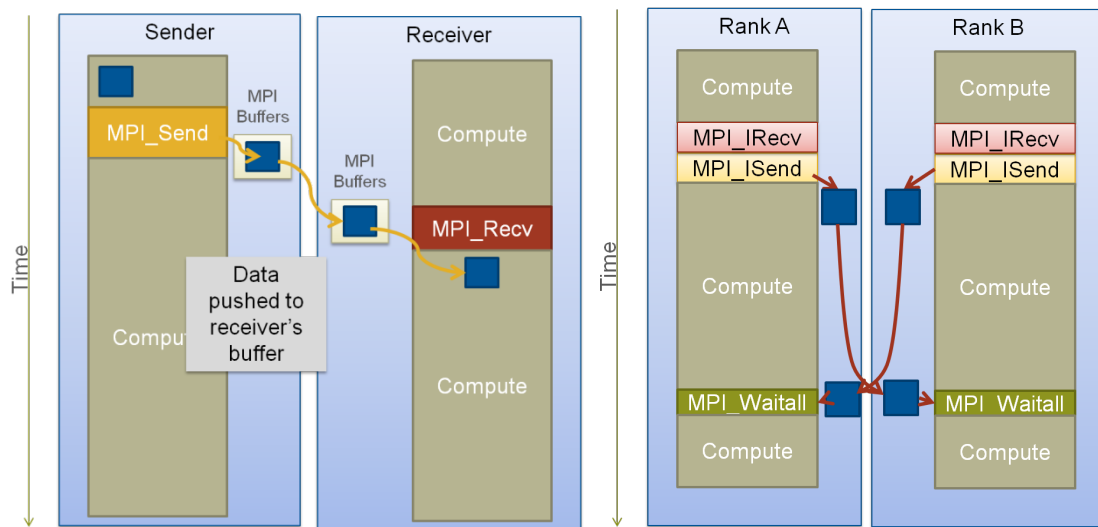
Time

Sender

MPI_Send

MPI Buffers

Comput

Data pushed to receiver's buffer

Receiver

Compute

MPI Buffers

MPI_Recv

Compute

Time

Rank A

Compute

MPI_IRecv

MPI_ISend

Compute

MPI_Waitall

Compute

Rank B

Compute

MPI_IRecv

MPI_ISend

Compute

MPI_Waitall

Compute